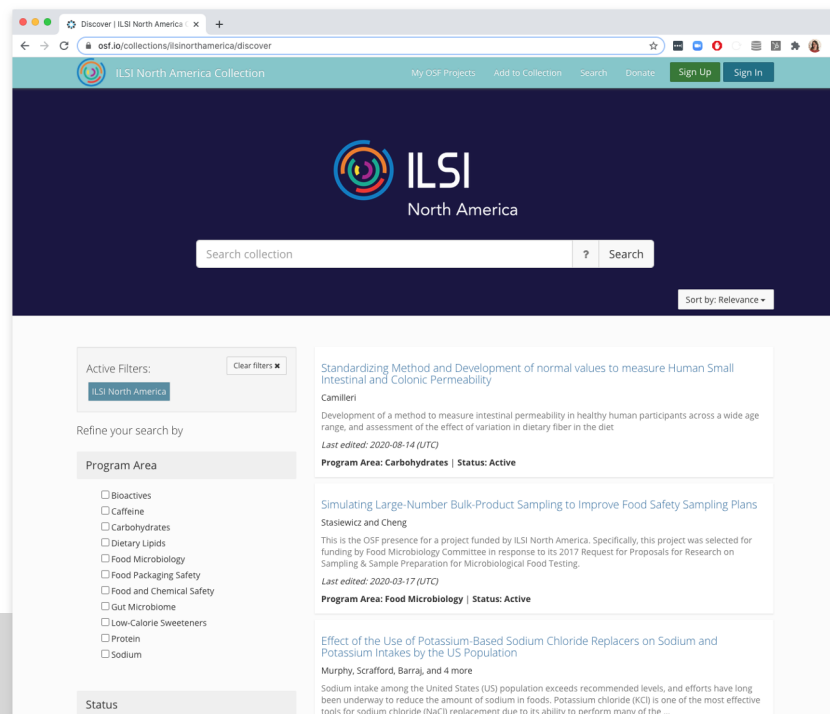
Discover | ILSI North America ×
+
osf.io/collections/ilsinorthamerica/discover

ILSI North America Collection
My OSF Projects
Add to Collection
Search
Donate
Sign Up
Sign In

ILSI
North America

Search collection
?
Search

Sort by: Relevance

Active Filters:
Clear filters ✖
ILSI North America

Refine your search by

Program Area

☐ Bioactives
☐ Caffeine
☐ Carbohydrates
☐ Dietary Lipids
☐ Food Microbiology
☐ Food Packaging Safety
☐ Food and Chemical Safety
☐ Gut Microbiome
☐ Low-Calorie Sweeteners
☐ Protein
☐ Sodium

Status

Standardizing Method and Development of normal values to measure Human Small Intestinal and Colonic Permeability

Camilleri

Development of a method to measure intestinal permeability in healthy human participants across a wide age range, and assessment of the effect of variation in dietary fiber in the diet

Last edited: 2020-08-14 (UTC)

Program Area: Carbohydrates | Status: Active

Simulating Large-Number Bulk-Product Sampling to Improve Food Safety Sampling Plans

Stasiewicz and Cheng

This is the OSF presence for a project funded by ILSI North America. Specifically, this project was selected for funding by Food Microbiology Committee in response to its 2017 Request for Proposals for Research on Sampling & Sample Preparation for Microbiological Food Testing.

Last edited: 2020-03-17 (UTC)

Program Area: Food Microbiology | Status: Active

Effect of the Use of Potassium-Based Sodium Chloride Replacers on Sodium and Potassium Intakes by the US Population

Murphy, Scrafford, Barraj, and 4 more

Sodium intake among the United States (US) population exceeds recommended levels, and efforts have long been underway to reduce the amount of sodium in foods. Potassium chloride (KCl) is one of the most effective tools for sodium chloride (NaCl) replacement due to its ability to perform many of the ...